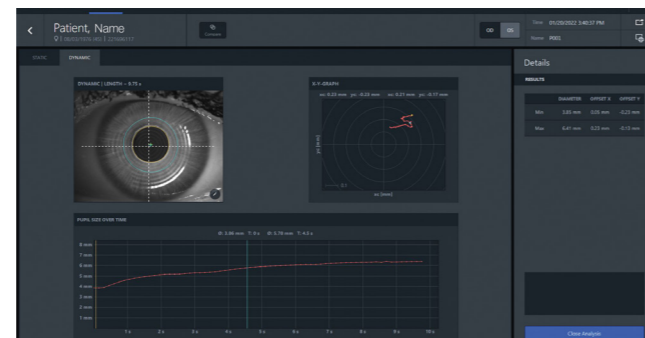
Patient, Name

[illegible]

Compare

OD OS

Date 01/20/2022 3:40:37 PM

Name P001

STATIC DYNAMIC

DYNAMIC | LENGTH - 9.75 s

X-Y-GRAPH

xo: 0.23 mm yo: -0.22 mm xo: 0.21 mm yo: -0.17 mm

y [mm]

x [mm]

PUPIL SIZE OVER TIME

Ø: 3.86 mm T: 0 s Ø: 5.78 mm T: 4.5 s

8 mm
7 mm
6 mm
5 mm
4 mm
3 mm
2 mm
1 mm

1 s 2 s 3 s 4 s 5 s 6 s 7 s 8 s 9 s 10 s

Details

RESULTS

| | DIAMETER | OFFSET X | OFFSET Y |
|---|---|---|---|
| Min | 3.86 mm | 0.05 mm | -0.23 mm |
| Max | 6.41 mm | 0.23 mm | -0.10 mm |

Close Analysis